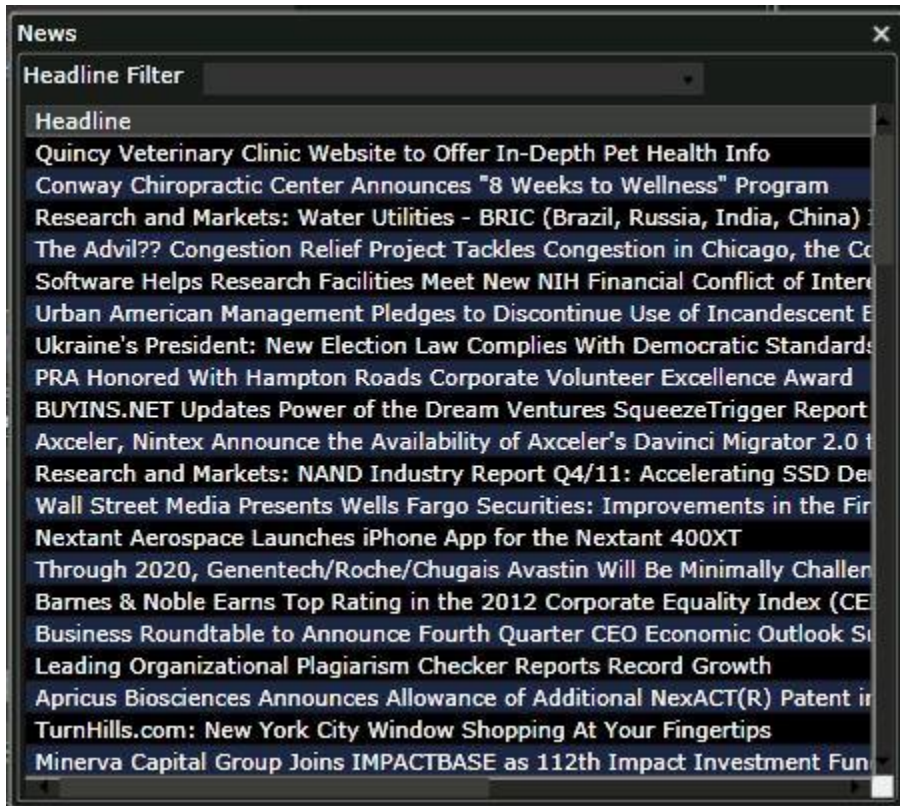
News

Headline Filter

| Headline |
|---|
| Quincy Veterinary Clinic Website to Offer In-Depth Pet Health Info |
| Conway Chiropractic Center Announces "8 Weeks to Wellness" Program |
| Research and Markets: Water Utilities - BRIC (Brazil, Russia, India, China) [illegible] |
| The Advil?? Congestion Relief Project Tackles Congestion in Chicago, the Co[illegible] |
| Software Helps Research Facilities Meet New NIH Financial Conflict of Intere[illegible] |
| Urban American Management Pledges to Discontinue Use of Incandescent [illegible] |
| Ukraine's President: New Election Law Complies With Democratic Standards |
| PRA Honored With Hampton Roads Corporate Volunteer Excellence Award |
| BUYINS.NET Updates Power of the Dream Ventures SqueezeTrigger Report |
| Axceler, Nintex Announce the Availability of Axceler's Davinci Migrator 2.0 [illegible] |
| Research and Markets: NAND Industry Report Q4/11: Accelerating SSD De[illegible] |
| Wall Street Media Presents Wells Fargo Securities: Improvements in the Fir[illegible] |
| Nextant Aerospace Launches iPhone App for the Nextant 400XT |
| Through 2020, Genentech/Roche/Chugais Avastin Will Be Minimally Challen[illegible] |
| Barnes & Noble Earns Top Rating in the 2012 Corporate Equality Index (CE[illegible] |
| Business Roundtable to Announce Fourth Quarter CEO Economic Outlook S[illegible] |
| Leading Organizational Plagiarism Checker Reports Record Growth |
| Apricus Biosciences Announces Allowance of Additional NexACT(R) Patent i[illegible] |
| TurnHills.com: New York City Window Shopping At Your Fingertips |
| Minerva Capital Group Joins IMPACTBASE as 112th Impact Investment Fun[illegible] |